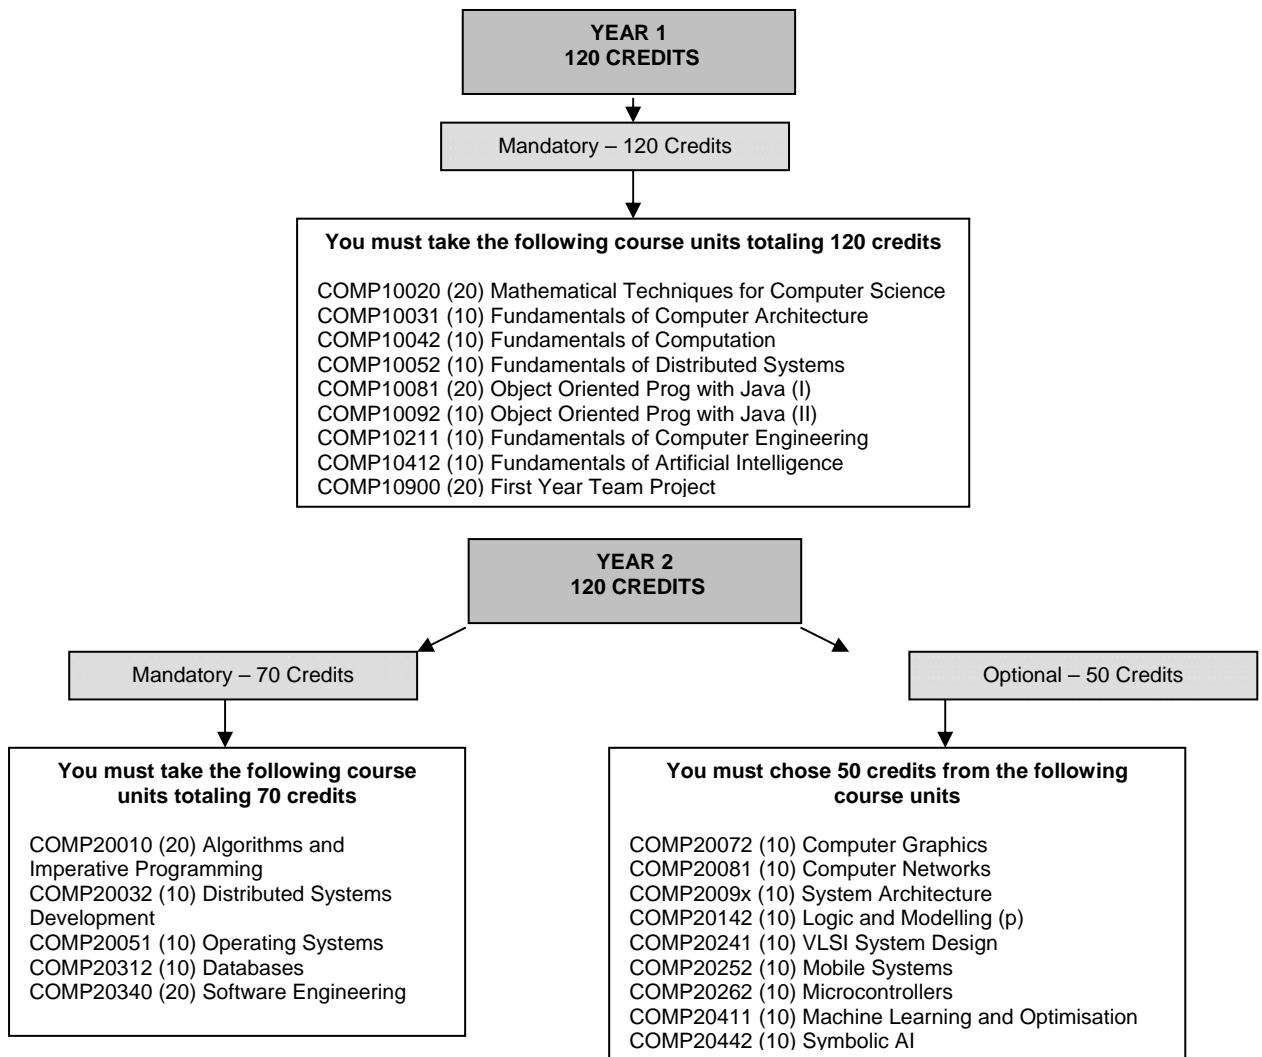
YEAR 1
120 CREDITS

Mandatory – 120 Credits

You must take the following course units totaling 120 credits

COMP10020 (20) Mathematical Techniques for Computer Science
COMP10031 (10) Fundamentals of Computer Architecture
COMP10042 (10) Fundamentals of Computation
COMP10052 (10) Fundamentals of Distributed Systems
COMP10081 (20) Object Oriented Prog with Java (I)
COMP10092 (10) Object Oriented Prog with Java (II)
COMP10211 (10) Fundamentals of Computer Engineering
COMP10412 (10) Fundamentals of Artificial Intelligence
COMP10900 (20) First Year Team Project

YEAR 2
120 CREDITS

Mandatory – 70 Credits

You must take the following course units totaling 70 credits

COMP20010 (20) Algorithms and Imperative Programming
COMP20032 (10) Distributed Systems Development
COMP20051 (10) Operating Systems
COMP20312 (10) Databases
COMP20340 (20) Software Engineering

Optional – 50 Credits

You must chose 50 credits from the following course units

COMP20072 (10) Computer Graphics
COMP20081 (10) Computer Networks
COMP2009x (10) System Architecture
COMP20142 (10) Logic and Modelling (p)
COMP20241 (10) VLSI System Design
COMP20252 (10) Mobile Systems
COMP20262 (10) Microcontrollers
COMP20411 (10) Machine Learning and Optimisation
COMP20442 (10) Symbolic AI